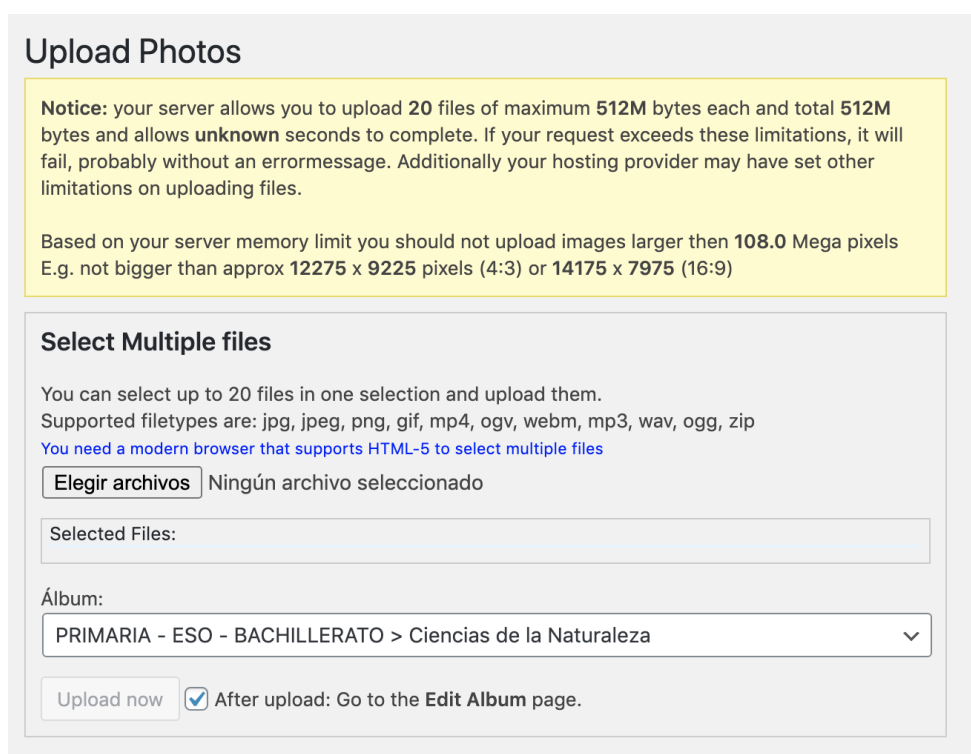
Upload Photos

Notice: your server allows you to upload 20 files of maximum 512M bytes each and total 512M bytes and allows unknown seconds to complete. If your request exceeds these limitations, it will fail, probably without an errormessage. Additionally your hosting provider may have set other limitations on uploading files.

Based on your server memory limit you should not upload images larger then 108.0 Mega pixels
E.g. not bigger than approx 12275 x 9225 pixels (4:3) or 14175 x 7975 (16:9)

Select Multiple files

You can select up to 20 files in one selection and upload them.
Supported filetypes are: jpg, jpeg, png, gif, mp4, ogv, webm, mp3, wav, ogg, zip
You need a modern browser that supports HTML-5 to select multiple files

Elegir archivos Ningún archivo seleccionado

Selected Files:

Álbum:

PRIMARIA - ESO - BACHILLERATO > Ciencias de la Naturaleza

Upload now After upload: Go to the Edit Album page.